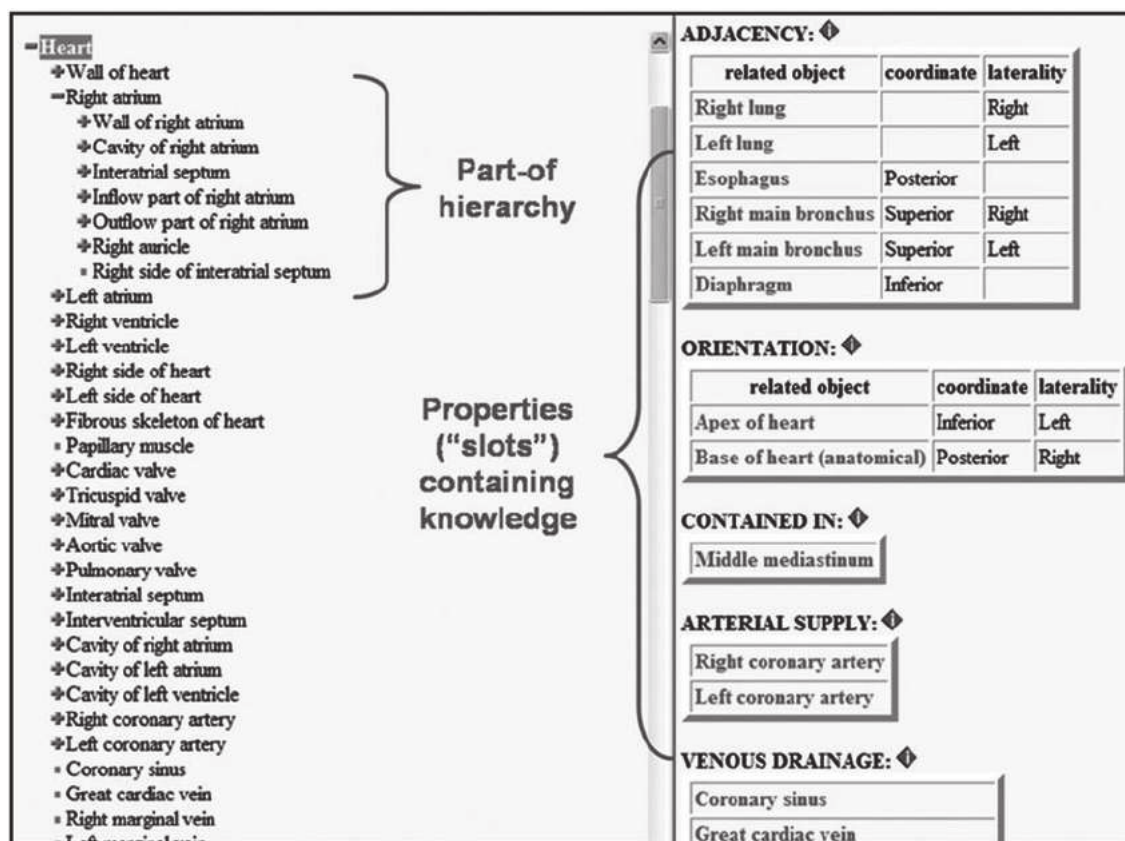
−Heart
+Wall of heart
−Right atrium
+Wall of right atrium
+Cavity of right atrium
+Interatrial septum
+Inflow part of right atrium
+Outflow part of right atrium
+Right auricle
▪ Right side of interatrial septum
+Left atrium
+Right ventricle
+Left ventricle
+Right side of heart
+Left side of heart
+Fibrous skeleton of heart
▪ Papillary muscle
+Cardiac valve
+Tricuspid valve
+Mitral valve
+Aortic valve
+Pulmonary valve
+Interatrial septum
+Interventricular septum
+Cavity of right atrium
+Cavity of left atrium
+Cavity of left ventricle
+Right coronary artery
+Left coronary artery
▪ Coronary sinus
▪ Great cardiac vein
▪ Right marginal vein
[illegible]

Part-of hierarchy

Properties ("slots") containing knowledge

ADJACENCY:

| related object | coordinate | laterality |
|---|---|---|
| Right lung | | Right |
| Left lung | | Left |
| Esophagus | Posterior | |
| Right main bronchus | Superior | Right |
| Left main bronchus | Superior | Left |
| Diaphragm | Inferior | |

ORIENTATION:

| related object | coordinate | laterality |
|---|---|---|
| Apex of heart | Inferior | Left |
| Base of heart (anatomical) | Posterior | Right |

CONTAINED IN:
Middle mediastinum

ARTERIAL SUPPLY:
Right coronary artery
Left coronary artery

VENOUS DRAINAGE:
Coronary sinus
Great cardiac vein